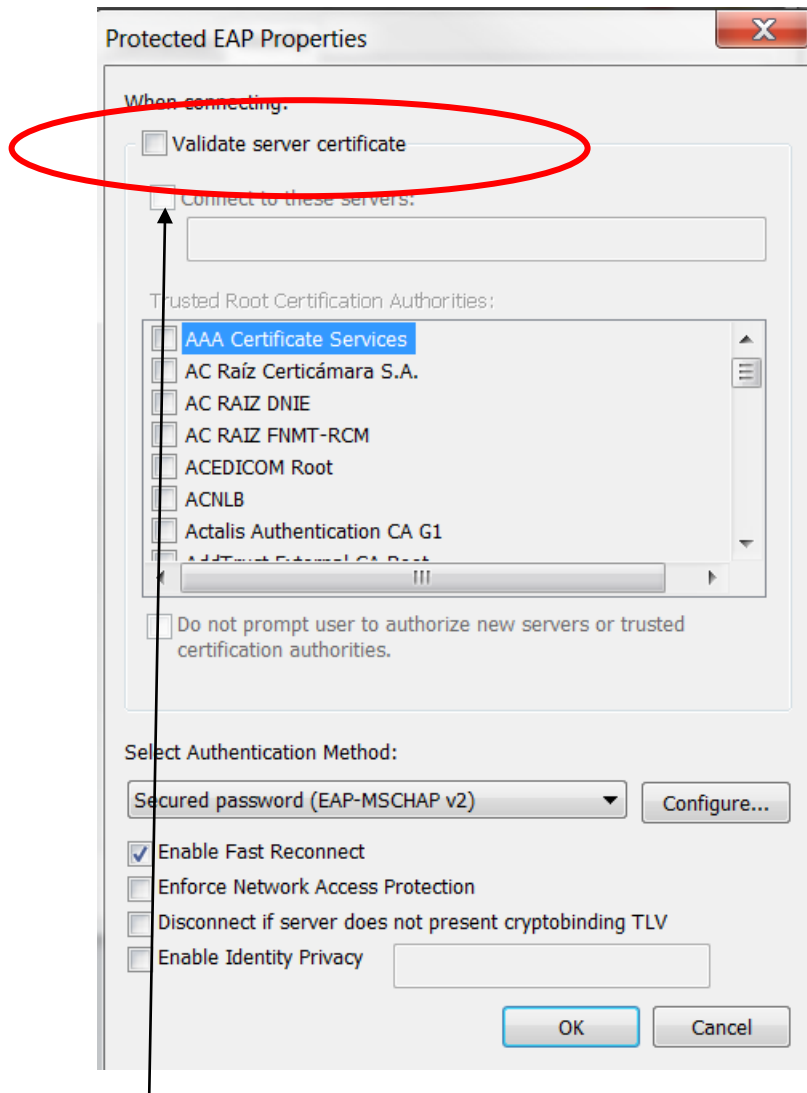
Protected EAP Properties

When connecting:

Validate server certificate

Connect to these servers:

Trusted Root Certification Authorities:

AAA Certificate Services
AC Raíz Certicámara S.A.
AC RAIZ DNIE
AC RAIZ FNMT-RCM
ACEDICOM Root
ACNLB
Actalis Authentication CA G1
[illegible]

Do not prompt user to authorize new servers or trusted certification authorities.

Select Authentication Method:

Secured password (EAP-MSCHAP v2)

Configure...

Enable Fast Reconnect

Enforce Network Access Protection

Disconnect if server does not present cryptobinding TLV

Enable Identity Privacy

OK

Cancel